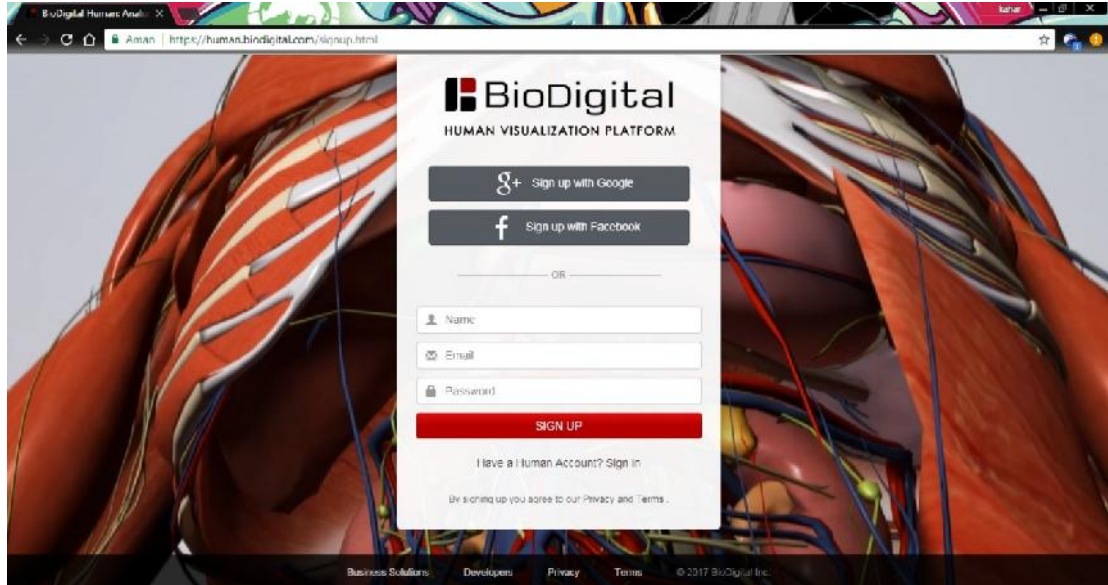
BioDigital Human: Anato ×

kahar

Aman | https://human.biodigital.com/signup.html

BioDigital
HUMAN VISUALIZATION PLATFORM

Sign up with Google

Sign up with Facebook

OR

Name

Email

Password

SIGN UP

Have a Human Account? Sign In

By signing up you agree to our Privacy and Terms .

Business Solutions Developers Privacy Terms © 2017 BioDigital Inc.